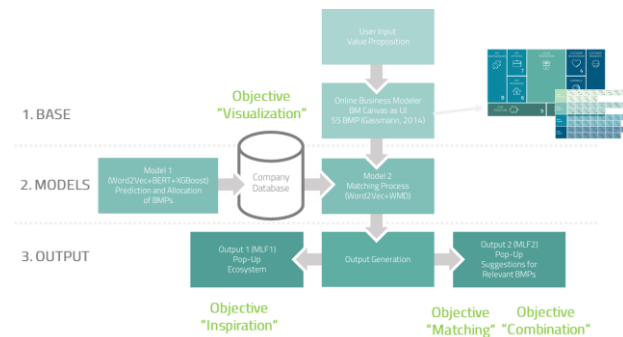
User Input
Value Proposition

Objective
"Visualization"

1. BASE

Online Business Modeler
BM Canvas as UI
55 BMP (Gassmann, 2014)

2. MODELS

Model 1
(Word2Vec+BERT+XGBoost)
Prediction and Allocation
of BMPs

Company
Database

Model 2
Matching Process
(Word2Vec+WMD)

3. OUTPUT

Output 1 (MLF1)
Pop-Up
Ecosystem

Output Generation

Output 2 (MLF2)
Pop-Up
Suggestions for
Relevant BMPs

Objective
"Inspiration"

Objective
"Matching"

Objective
"Combination"